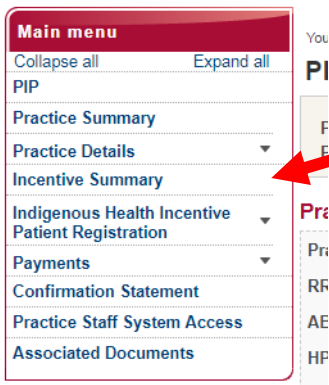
Main menu
Collapse all Expand all
PIP
Practice Summary
Practice Details
Incentive Summary
Indigenous Health Incentive Patient Registration
Payments
Confirmation Statement
Practice Staff System Access
Associated Documents

You
PI
P
P
Pra
Pra
RR
AE
HP